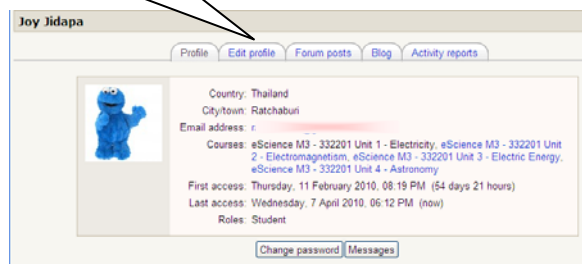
Joy Jidapa

Profile | Edit profile | Forum posts | Blog | Activity reports

Country: Thailand
City/town: Ratchaburi
Email address: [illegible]
Courses: eScience M3 - 332201 Unit 1 - Electricity, eScience M3 - 332201 Unit 2 - Electromagnetism, eScience M3 - 332201 Unit 3 - Electric Energy, eScience M3 - 332201 Unit 4 - Astronomy
First access: Thursday, 11 February 2010, 08:19 PM (54 days 21 hours)
Last access: Wednesday, 7 April 2010, 06:12 PM (now)
Roles: Student

Change password | Messages